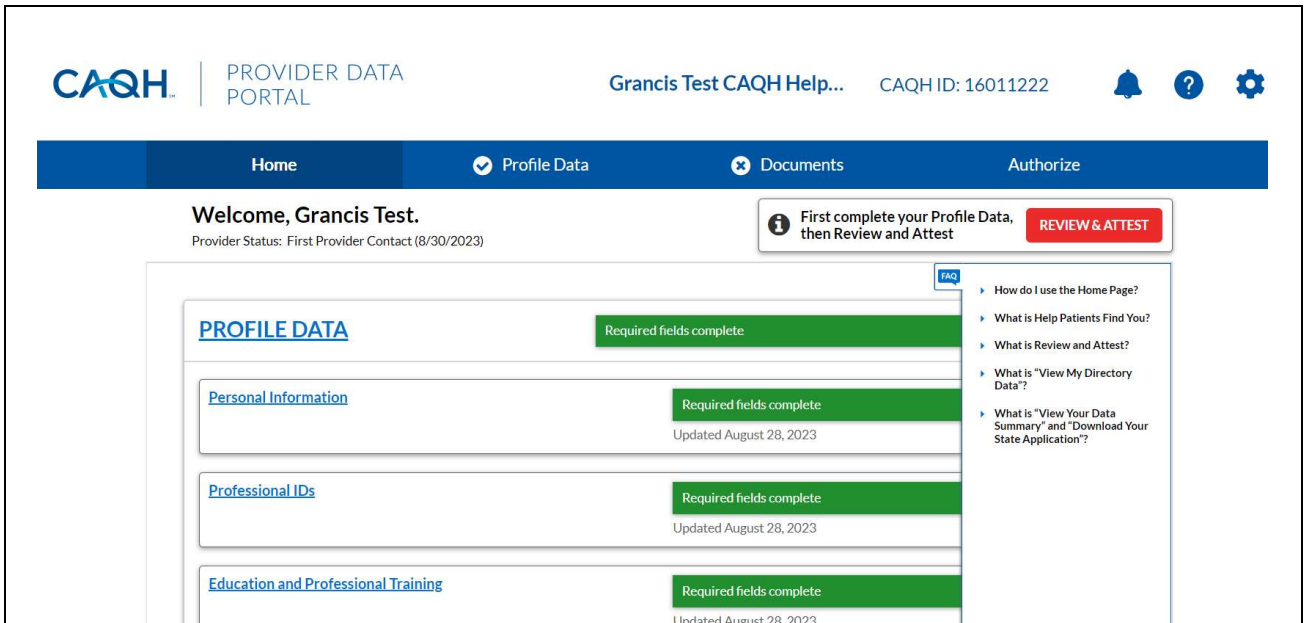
CAQH PROVIDER DATA PORTAL

Grancis Test CAQH Help... CAQH ID: 16011222

Home
Profile Data
Documents
Authorize

Welcome, Grancis Test.
Provider Status: First Provider Contact (8/30/2023)

First complete your Profile Data, then Review and Attest
REVIEW & ATTEST

FAQ
How do I use the Home Page?
What is Help Patients Find You?
What is Review and Attest?
What is "View My Directory Data"?
What is "View Your Data Summary" and "Download Your State Application"?

PROFILE DATA
Required fields complete

Personal Information
Required fields complete
Updated August 28, 2023

Professional IDs
Required fields complete
Updated August 28, 2023

Education and Professional Training
Required fields complete
Updated August 28, 2023